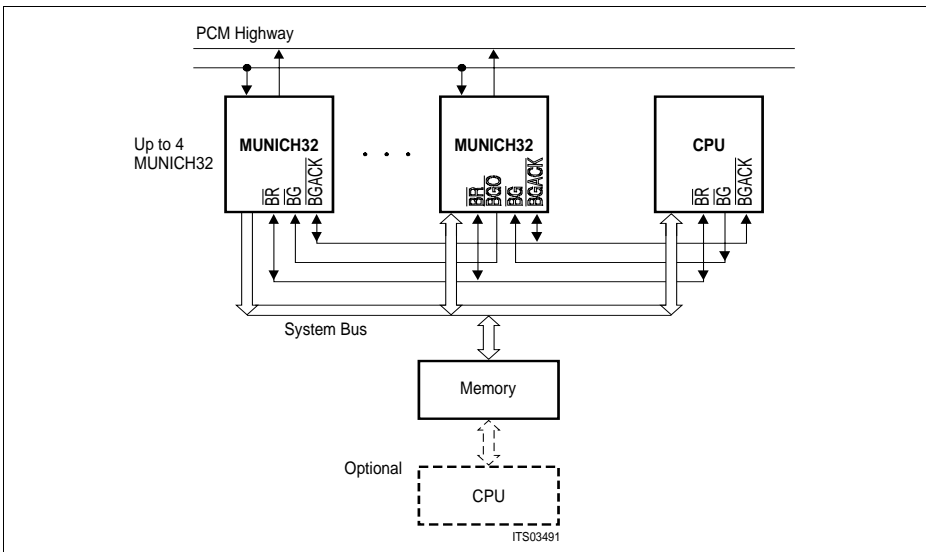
PCM Highway

Up to 4 MUNICH32

MUNICH32

$\overline{BR}$ $\overline{BG}$ $\overline{BGACK}$

. . .

MUNICH32

$\overline{BR}$ $\overline{BGO}$ $\overline{BG}$ $\overline{BGACK}$

CPU

$\overline{BR}$ $\overline{BG}$ $\overline{BGACK}$

System Bus

Memory

Optional

CPU

ITS03491